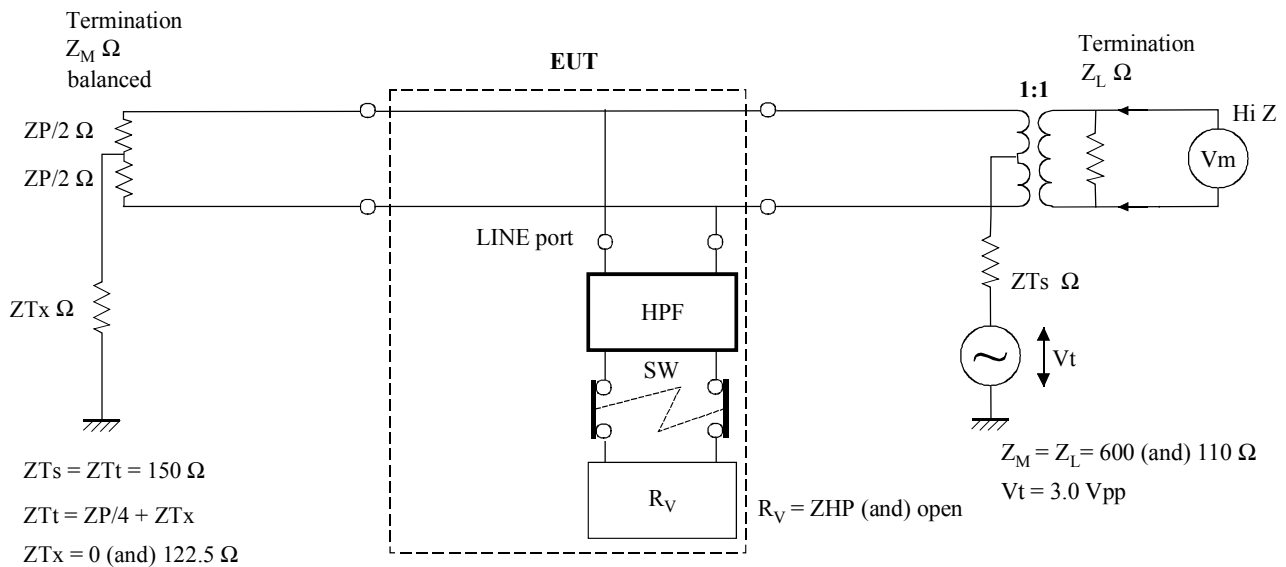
Termination $Z_M$ Ω balanced

EUT

Termination $Z_L$ Ω

1:1

Hi Z

ZP/2 Ω

ZP/2 Ω

Vm

LINE port

ZTs Ω

ZTx Ω

HPF

Vt

SW

$R_V$

$R_V$ = ZHP (and) open

ZTs = ZTt = 150 Ω

ZTt = ZP/4 + ZTx

ZTx = 0 (and) 122.5 Ω

$Z_M = Z_L$ = 600 (and) 110 Ω

Vt = 3.0 Vpp